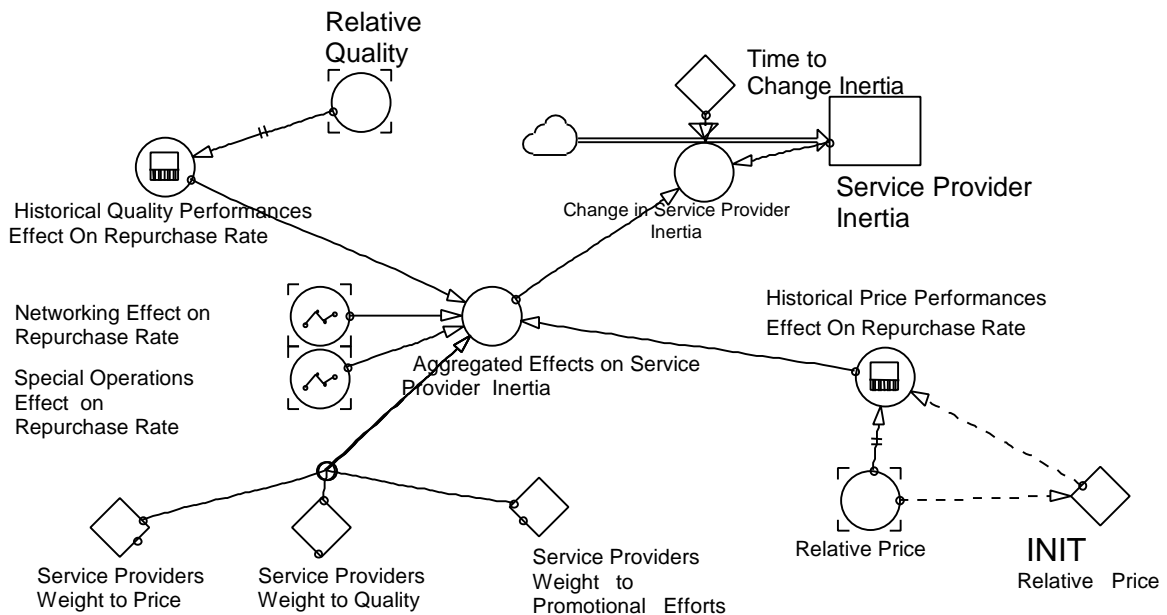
Relative Quality

Time to Change Inertia

Service Provider Inertia

Change in Service Provider Inertia

Historical Quality Performances Effect On Repurchase Rate

Networking Effect on Repurchase Rate

Special Operations Effect on Repurchase Rate

Aggregated Effects on Service Provider Inertia

Historical Price Performances Effect On Repurchase Rate

Service Providers Weight to Price

Service Providers Weight to Quality

Service Providers Weight to Promotional Efforts

Relative Price

INIT Relative Price